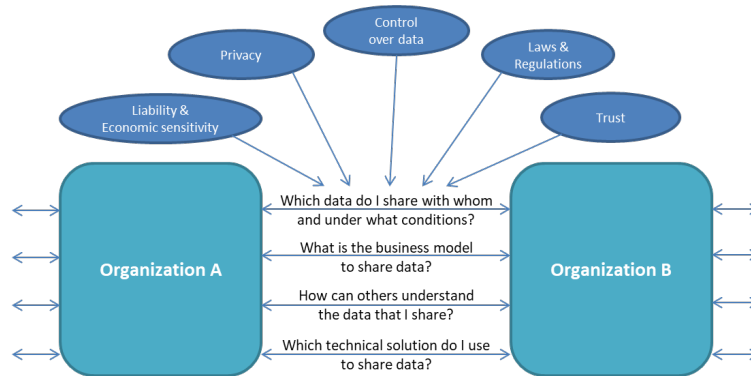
Control over data

Privacy

Laws & Regulations

Liability & Economic sensitivity

Trust

Organization A

Which data do I share with whom and under what conditions?

What is the business model to share data?

How can others understand the data that I share?

Which technical solution do I use to share data?

Organization B